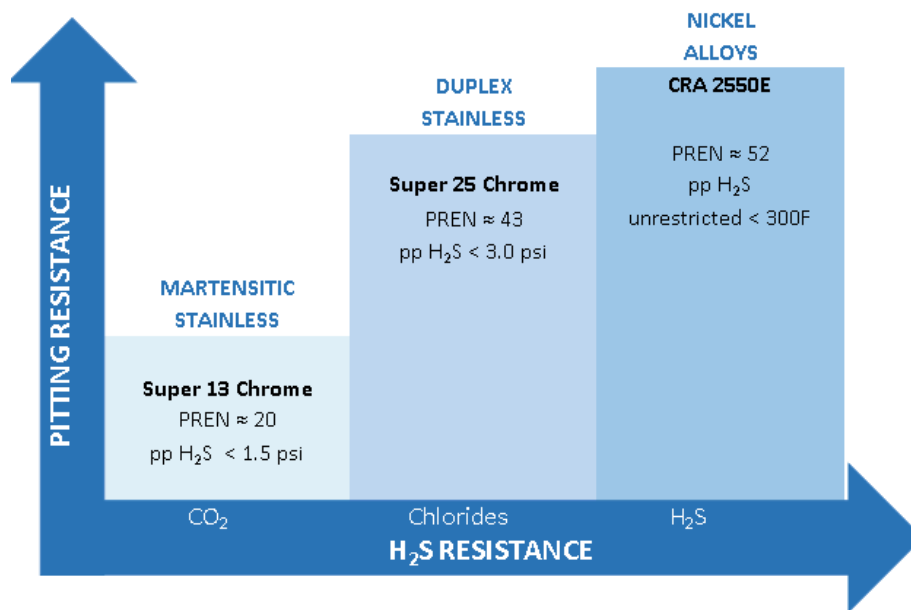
PITTING RESISTANCE

MARTENSITIC STAINLESS

Super 13 Chrome
PREN ≈ 20
pp $H_2S$ < 1.5 psi

DUPLEX STAINLESS

Super 25 Chrome
PREN ≈ 43
pp $H_2S$ < 3.0 psi

NICKEL ALLOYS
CRA 2550E

PREN ≈ 52
pp $H_2S$
unrestricted < 300F

$CO_2$
Chlorides
$H_2S$

$H_2S$ RESISTANCE